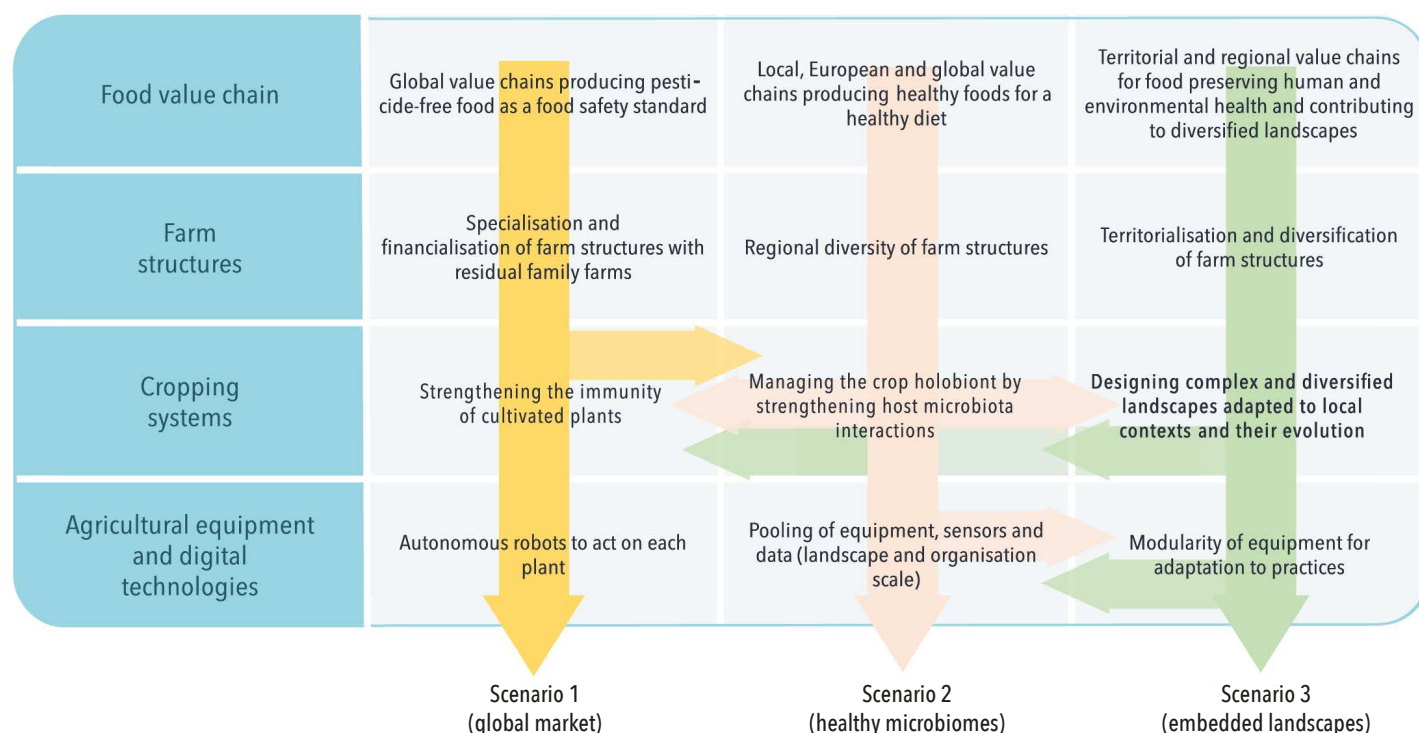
| | | | |
|---|---|---|---|
| Food value chain | Global value chains producing pesticide-free food as a food safety standard | Local, European and global value chains producing healthy foods for a healthy diet | Territorial and regional value chains for food preserving human and environmental health and contributing to diversified landscapes |
| Farm structures | Specialisation and financialisation of farm structures with residual family farms | Regional diversity of farm structures | Territorialisation and diversification of farm structures |
| Cropping systems | Strengthening the immunity of cultivated plants | Managing the crop holobiont by strengthening host microbiota interactions | Designing complex and diversified landscapes adapted to local contexts and their evolution |
| Agricultural equipment and digital technologies | Autonomous robots to act on each plant | Pooling of equipment, sensors and data (landscape and organisation scale) | Modularity of equipment for adaptation to practices |

Scenario 1 (global market)

Scenario 2 (healthy microbiomes)

Scenario 3 (embedded landscapes)